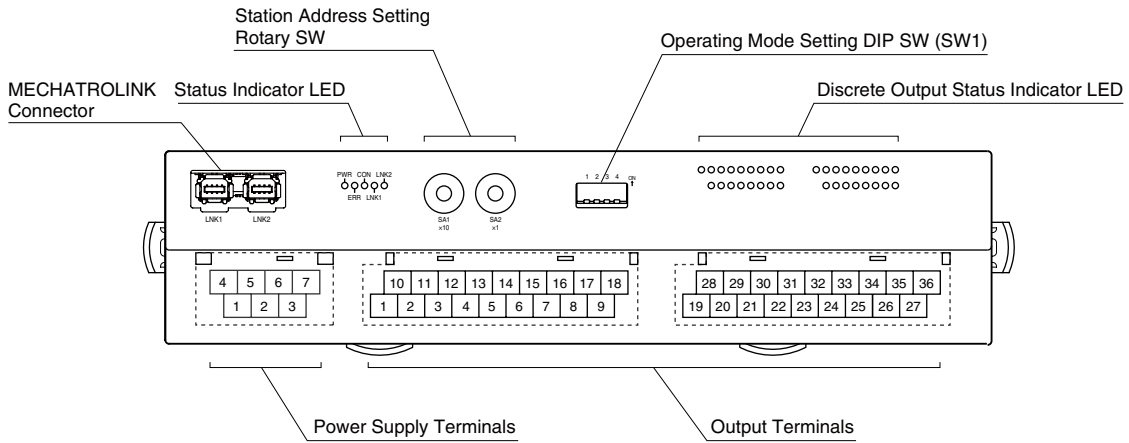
Station Address Setting Rotary SW

Operating Mode Setting DIP SW (SW1)

MECHATROLINK Connector

Status Indicator LED

Discrete Output Status Indicator LED

PWR CON LNK2
ERR LNK1

LNK1 LNK2

SA1 x10

SA2 x1

1 2 3 4 ON

4 5 6 7
1 2 3

10 11 12 13 14 15 16 17 18
1 2 3 4 5 6 7 8 9

28 29 30 31 32 33 34 35 36
19 20 21 22 23 24 25 26 27

Power Supply Terminals

Output Terminals